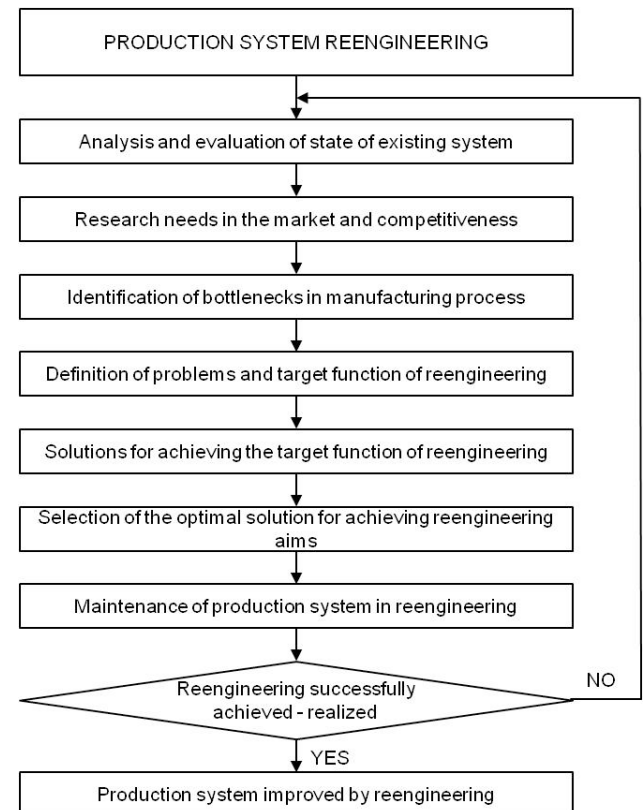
PRODUCTION SYSTEM REENGINEERING

Analysis and evaluation of state of existing system

Research needs in the market and competitiveness

Identification of bottlenecks in manufacturing process

Definition of problems and target function of reengineering

Solutions for achieving the target function of reengineering

Selection of the optimal solution for achieving reengineering aims

Maintenance of production system in reengineering

Reengineering successfully achieved - realized

NO

YES

Production system improved by reengineering